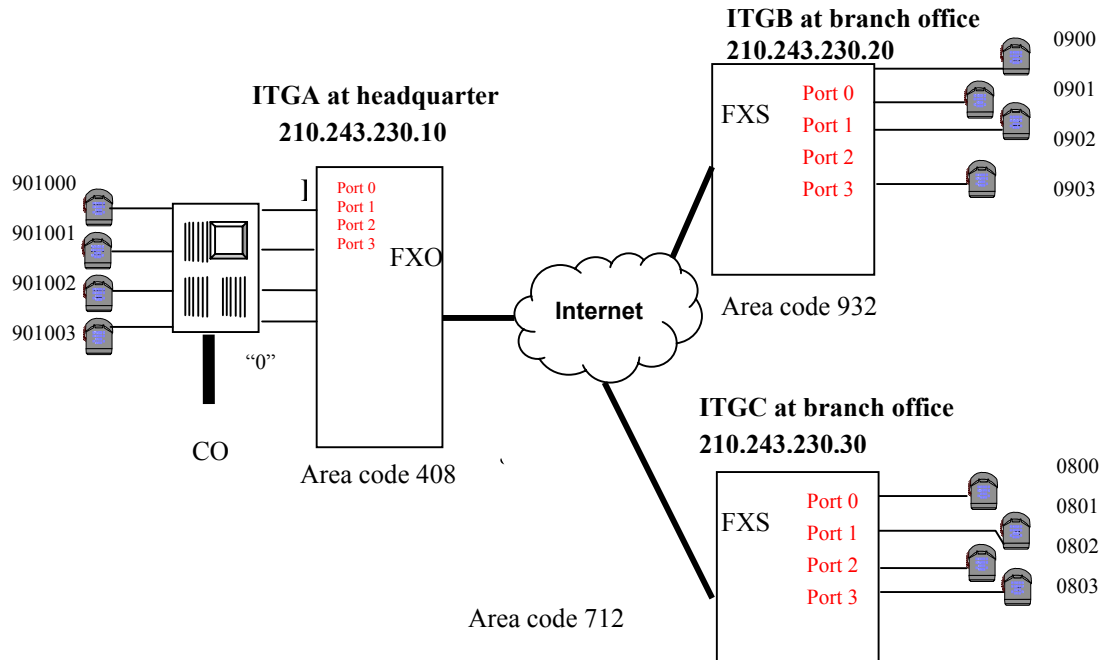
ITGB at branch office
210.243.230.20

0900

ITGA at headquarter
210.243.230.10

FXS
Port 0
Port 1
Port 2
Port 3

0901

0902

0903

901000

901001

901002

901003

]
Port 0
Port 1
Port 2
Port 3

FXO

Internet

Area code 932

"0"

ITGC at branch office
210.243.230.30

CO

Area code 408

0800

FXS
Port 0
Port 1
Port 2
Port 3

0801

0802

0803

Area code 712